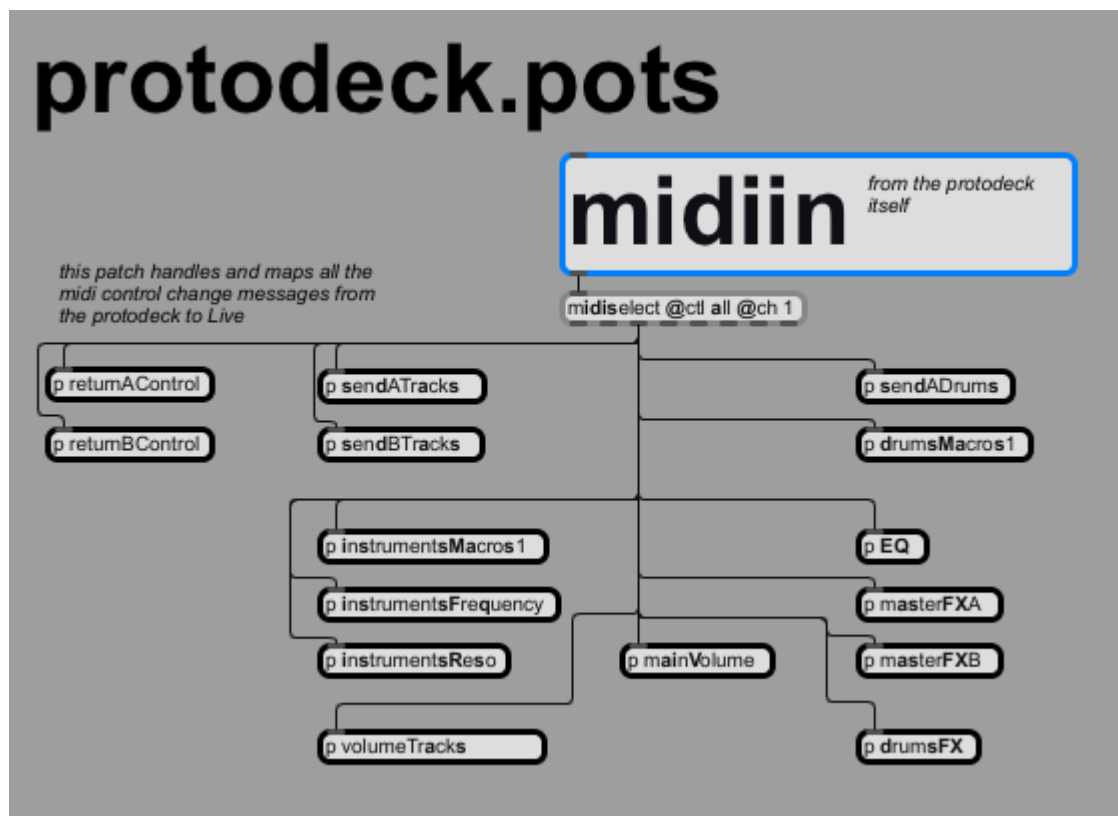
protodeck.pots

midiin

from the protodeck itself

this patch handles and maps all the midi control change messages from the protodeck to Live

midiselect @ctl all @ch 1

p returnAControl

p returnBControl

p sendATracks

p sendBTracks

p sendADrums

p drumsMacros1

p instrumentsMacros1

p instrumentsFrequency

p instrumentsReso

p EQ

p masterFXA

p masterFXB

p mainVolume

p volumeTracks

p drumsFX